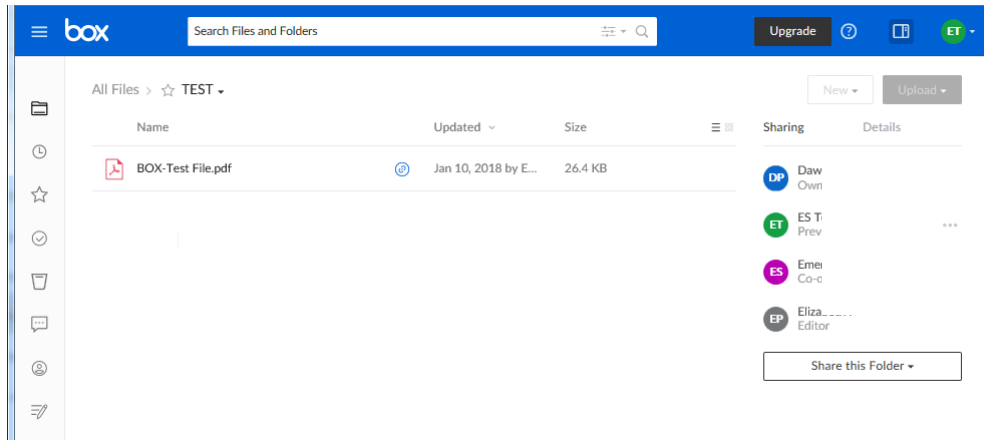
box

Search Files and Folders

Upgrade

ET

All Files > TEST

New

Upload

Name

Updated

Size

BOX-Test File.pdf

Jan 10, 2018 by E...

26.4 KB

Sharing

Details

DP Daw
Own

ET ES T
Prev

ES Emer
Co-c

EP Eliza
Editor

Share this Folder